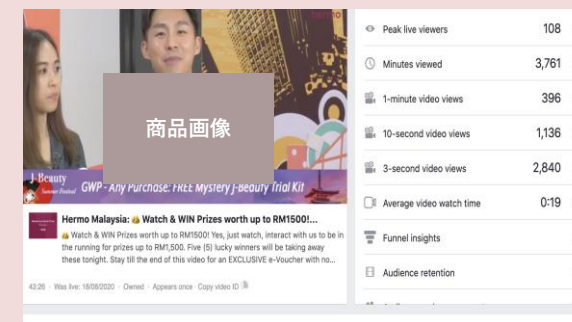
商品画像

J-Beauty Summer Festival

GWP - Any Purchase: FREE Mystery J-Beauty Trial Kit

Hermo Malaysia: 💰 Watch & WIN Prizes worth up to RM1500!...

💰 Watch & WIN Prizes worth up to RM1500! Yes, just watch, interact with us to be in the running for prizes up to RM1,500. Five (5) lucky winners will be taking away these tonight. Stay till the end of this video for an EXCLUSIVE e-Voucher with no...

43:26 · Was live: 18/08/2020 · Owned · Appears once · Copy video ID

| | |
|---|---|
| Peak live viewers | 108 |
| Minutes viewed | 3,761 |
| 1-minute video views | 396 |
| 10-second video views | 1,136 |
| 3-second video views | 2,840 |
| Average video watch time | 0:19 |
| Funnel insights | |
| Audience retention | |